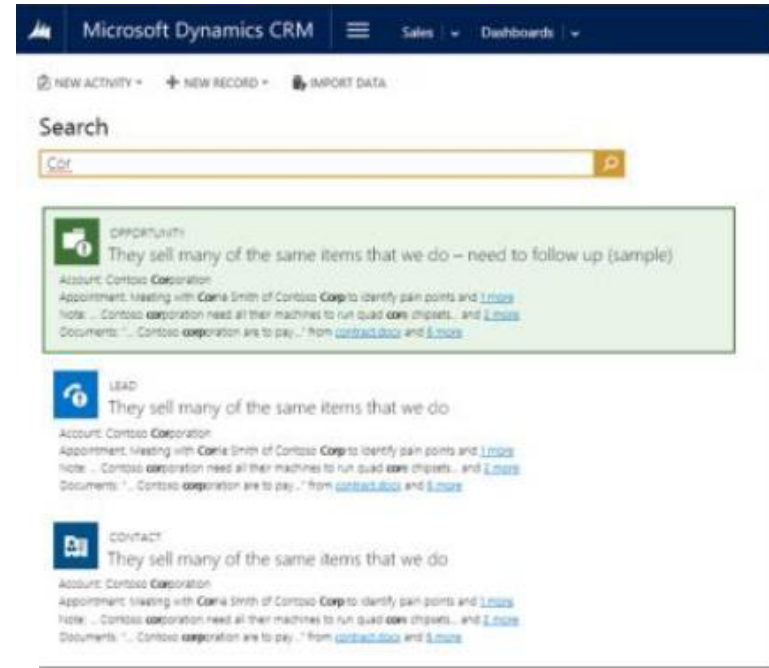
Microsoft Dynamics CRM Sales Dashboards

NEW ACTIVITY NEW RECORD IMPORT DATA

Search

Cor

OPPORTUNITY
They sell many of the same items that we do – need to follow up (sample)
Account: Contoso Corporation
Appointment: Meeting with Corrie Smith of Contoso Corp to identify pain points and 1 more
Note: ... Contoso corporation need all their machines to run quad core chipsets... and 2 more
Documents: "... Contoso corporation are to pay..." from contract.docx and 6 more

LEAD
They sell many of the same items that we do
Account: Contoso Corporation
Appointment: Meeting with Corrie Smith of Contoso Corp to identify pain points and 1 more
Note: ... Contoso corporation need all their machines to run quad core chipsets... and 2 more
Documents: "... Contoso corporation are to pay..." from contract.docx and 6 more

CONTACT
They sell many of the same items that we do
Account: Contoso Corporation
Appointment: Meeting with Corrie Smith of Contoso Corp to identify pain points and 1 more
Note: ... Contoso corporation need all their machines to run quad core chipsets... and 2 more
Documents: "... Contoso corporation are to pay..." from contract.docx and 6 more